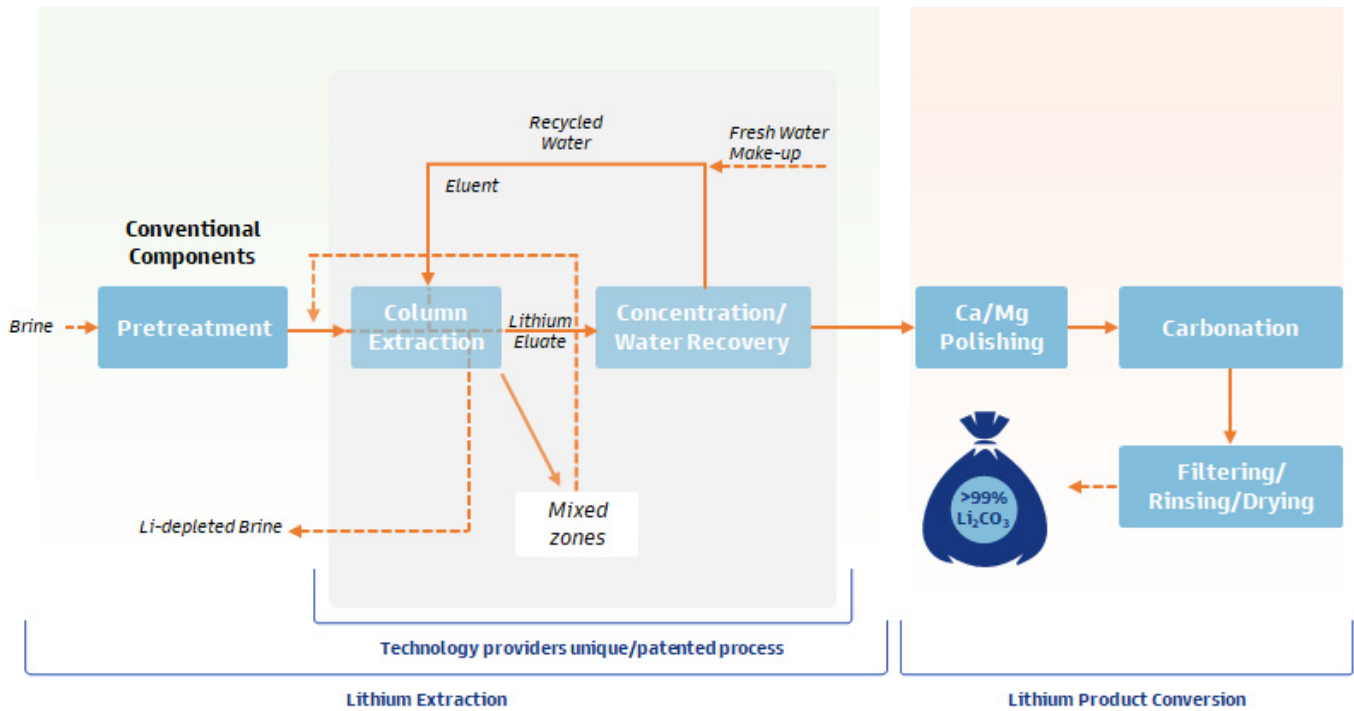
Recycled Water

Fresh Water Make-up

Eluent

Conventional Components

Brine

Pretreatment

Column Extraction

Lithium Eluate

Concentration/ Water Recovery

Ca/Mg Polishing

Carbonation

Filtering/ Rinsing/Drying

>99% $Li_2CO_3$

Li-depleted Brine

Mixed zones

Technology providers unique/patented process

Lithium Extraction

Lithium Product Conversion